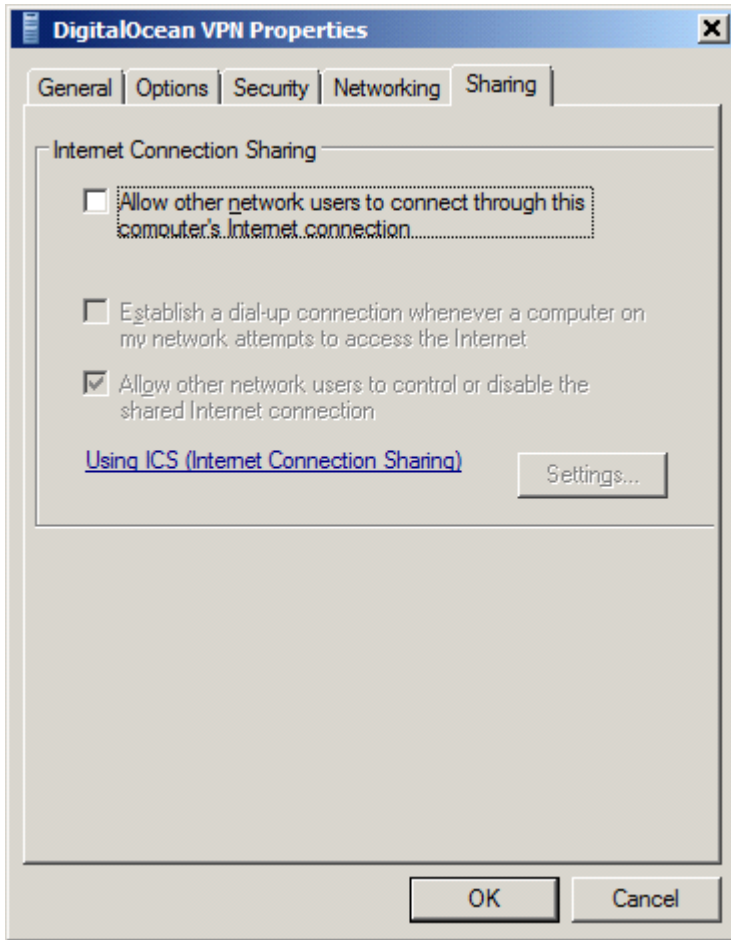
DigitalOcean VPN Properties

General | Options | Security | Networking | Sharing

Internet Connection Sharing

Allow other network users to connect through this computer's Internet connection

Establish a dial-up connection whenever a computer on my network attempts to access the Internet

Allow other network users to control or disable the shared Internet connection

Using ICS (Internet Connection Sharing)

Settings...

OK

Cancel